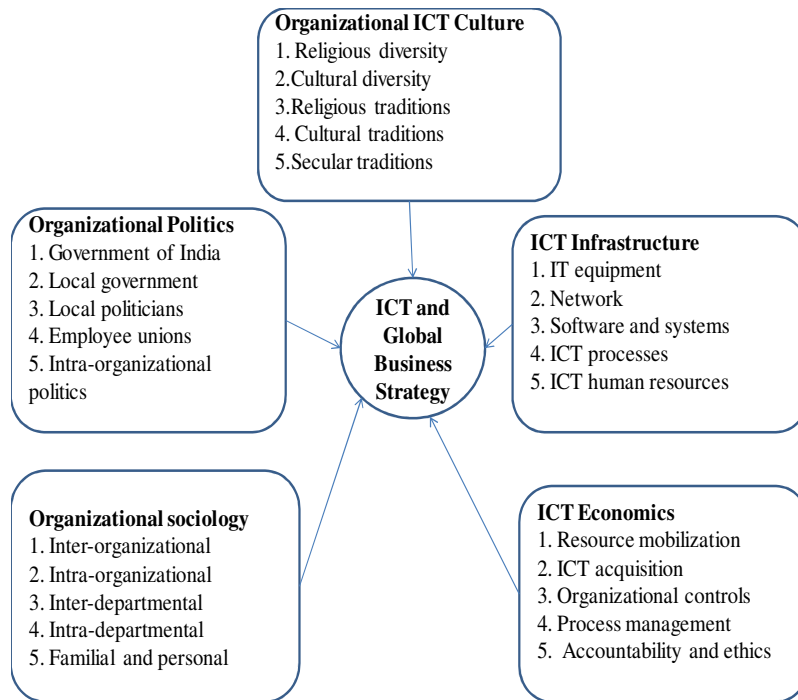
Organizational ICT Culture
1. Religious diversity
2.Cultural diversity
3.Religious traditions
4. Cultural traditions
5.Secular traditions

Organizational Politics
1. Government of India
2. Local government
3. Local politicians
4. Employee unions
5. Intra-organizational politics

ICT and Global Business Strategy

ICT Infrastructure
1. IT equipment
2. Network
3. Software and systems
4. ICT processes
5. ICT human resources

Organizational sociology
1. Inter-organizational
2. Intra-organizational
3. Inter-departmental
4. Intra-departmental
5. Familial and personal

ICT Economics
1. Resource mobilization
2. ICT acquisition
3. Organizational controls
4. Process management
5. Accountability and ethics